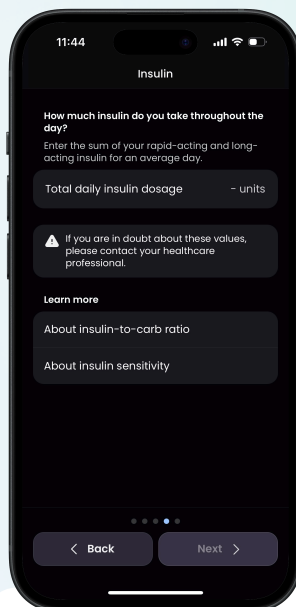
11:44

Insulin

How much insulin do you take throughout the day?

Enter the sum of your rapid-acting and long-acting insulin for an average day.

Total daily insulin dosage - units

If you are in doubt about these values, please contact your healthcare professional.

Learn more

About insulin-to-carb ratio

About insulin sensitivity

< Back

Next >